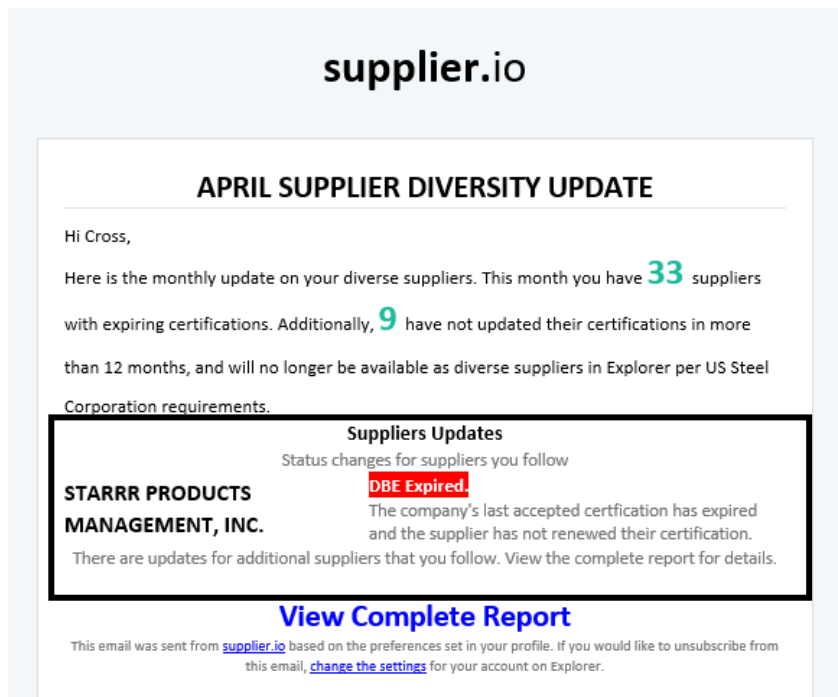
supplier.io

APRIL SUPPLIER DIVERSITY UPDATE

Hi Cross,

Here is the monthly update on your diverse suppliers. This month you have 33 suppliers with expiring certifications. Additionally, 9 have not updated their certifications in more than 12 months, and will no longer be available as diverse suppliers in Explorer per US Steel Corporation requirements.

Suppliers Updates

Status changes for suppliers you follow

STARRR PRODUCTS MANAGEMENT, INC.

DBE Expired.

The company's last accepted certfication has expired and the supplier has not renewed their certification.

There are updates for additional suppliers that you follow. View the complete report for details.

View Complete Report

This email was sent from supplier.io based on the preferences set in your profile. If you would like to unsubscribe from this email, change the settings for your account on Explorer.